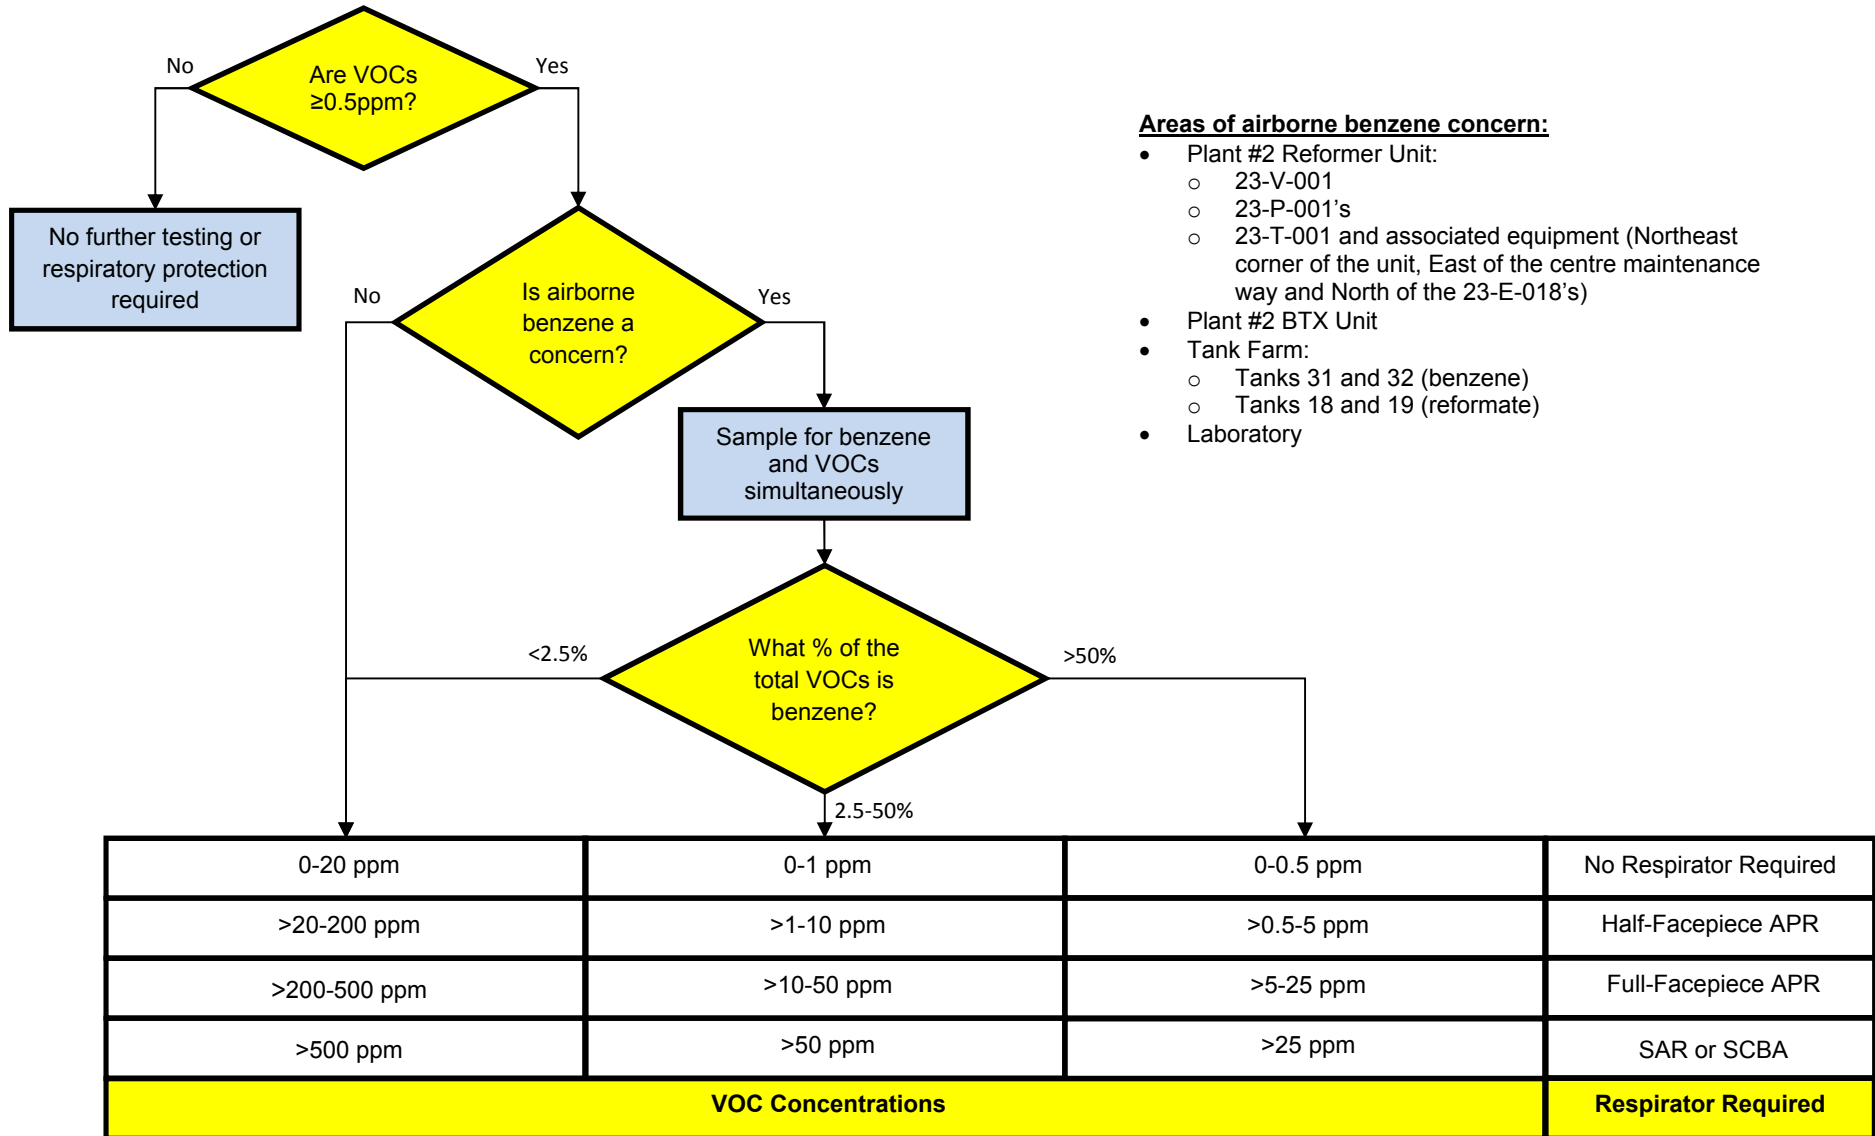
Are VOCs ≥0.5ppm?

No

Yes

No further testing or respiratory protection required

Is airborne benzene a concern?

No

Yes

Sample for benzene and VOCs simultaneously

What % of the total VOCs is benzene?

<2.5%

>50%

2.5-50%

**Areas of airborne benzene concern:**
- Plant #2 Reformer Unit:
  - 23-V-001
  - 23-P-001's
  - 23-T-001 and associated equipment (Northeast corner of the unit, East of the centre maintenance way and North of the 23-E-018's)
- Plant #2 BTX Unit
- Tank Farm:
  - Tanks 31 and 32 (benzene)
  - Tanks 18 and 19 (reformate)
- Laboratory

| 0-20 ppm | 0-1 ppm | 0-0.5 ppm | No Respirator Required |
|---|---|---|---|
| >20-200 ppm | >1-10 ppm | >0.5-5 ppm | Half-Facepiece APR |
| >200-500 ppm | >10-50 ppm | >5-25 ppm | Full-Facepiece APR |
| >500 ppm | >50 ppm | >25 ppm | SAR or SCBA |
| **VOC Concentrations** | | | **Respirator Required** |